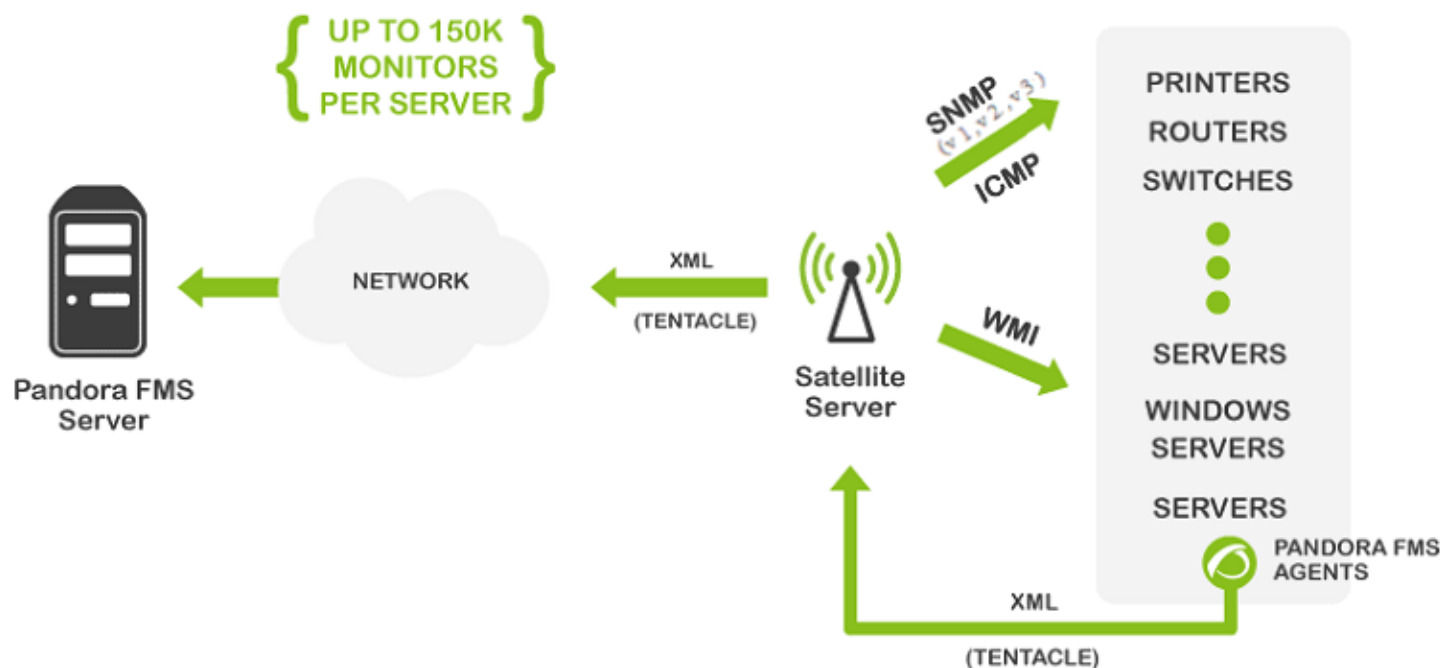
UP TO 150K MONITORS PER SERVER

Pandora FMS Server

NETWORK

XML

(TENTACLE)

Satellite Server

SNMP
(v1,v2,v3)
ICMP

WMI

PRINTERS
ROUTERS
SWITCHES

SERVERS

WINDOWS SERVERS

SERVERS

PANDORA FMS AGENTS

XML

(TENTACLE)